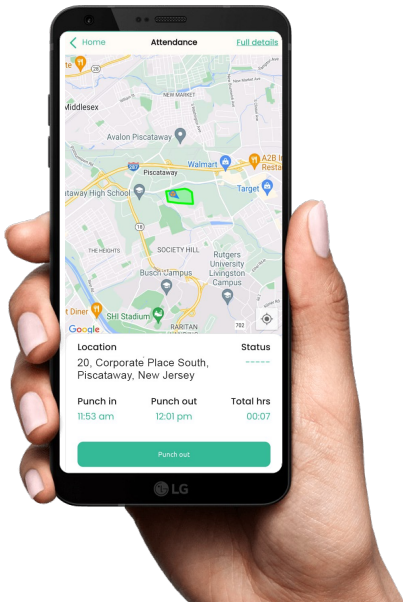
Home
Attendance
Full details

NEW MARKET
Middlesex
Avalon Piscataway
Walmart
Piscataway
A2B Restau
ataway High School
Target
THE HEIGHTS
SOCIETY HILL
Rutgers University Livingston Campus
Busch Campus
t Diner
SHI Stadium
RARITAN
Google
702

Location
Status
20, Corporate Place South, Piscataway, New Jersey
-----

Punch in
Punch out
Total hrs
11:53 am
12:01 pm
00:07

Punch out

LG